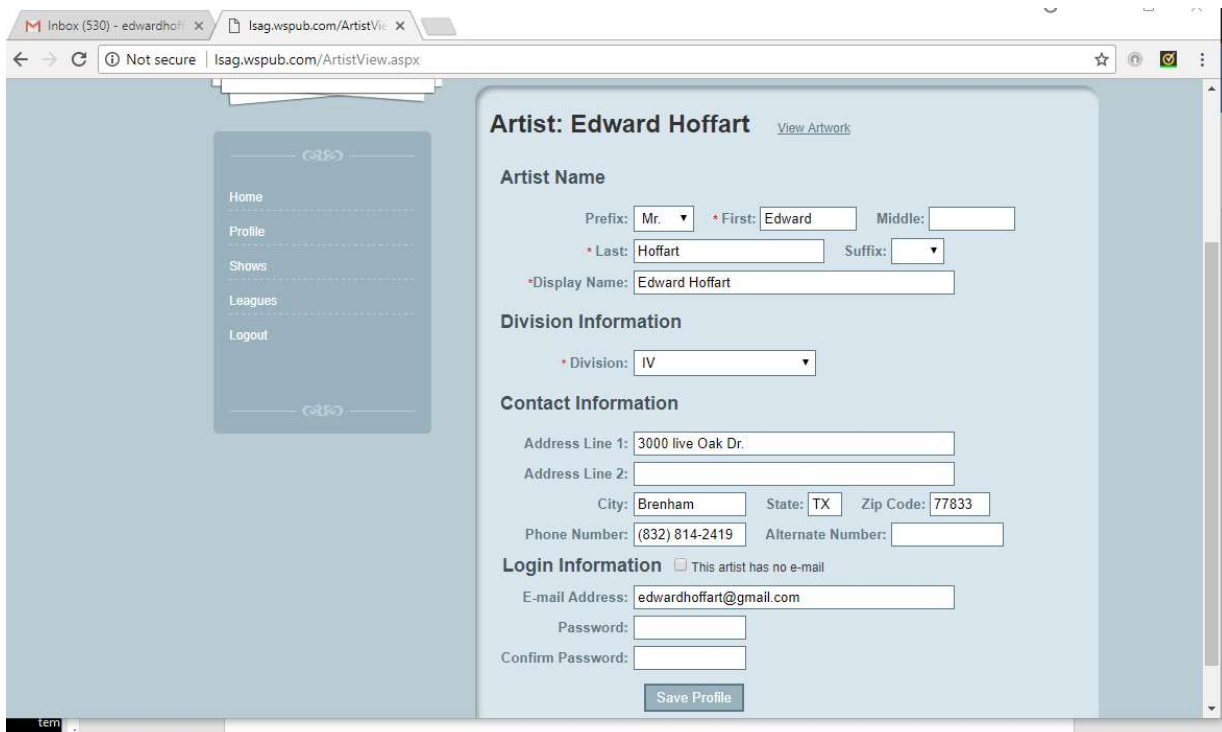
Inbox (530) - edwardhoff ×
lsag.wspub.com/ArtistVie ×

Not secure | lsag.wspub.com/ArtistView.aspx

Home
Profile
Shows
Leagues
Logout

Artist: Edward Hoffart View Artwork

Artist Name

Prefix: Mr. * First: Edward Middle:
* Last: Hoffart Suffix:
*Display Name: Edward Hoffart

Division Information

* Division: IV

Contact Information

Address Line 1: 3000 live Oak Dr.
Address Line 2:
City: Brenham State: TX Zip Code: 77833
Phone Number: (832) 814-2419 Alternate Number:

Login Information This artist has no e-mail

E-mail Address: edwardhoffart@gmail.com
Password:
Confirm Password:

Save Profile

tem